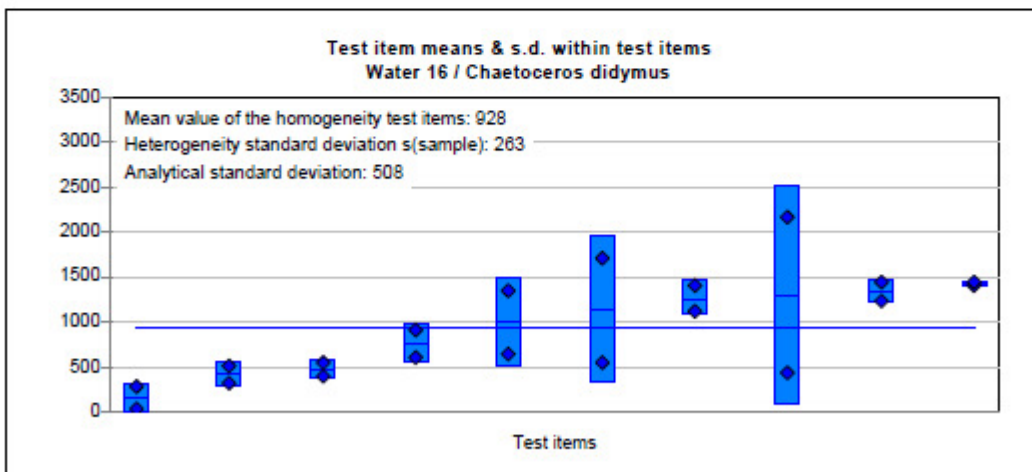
Test item means & s.d. within test items
Water 16 / Chaetoceros didymus

3500
3000
2500
2000
1500
1000
500
0

Mean value of the homogeneity test items: 928
Heterogeneity standard deviation s(sample): 263
Analytical standard deviation: 508

Test items